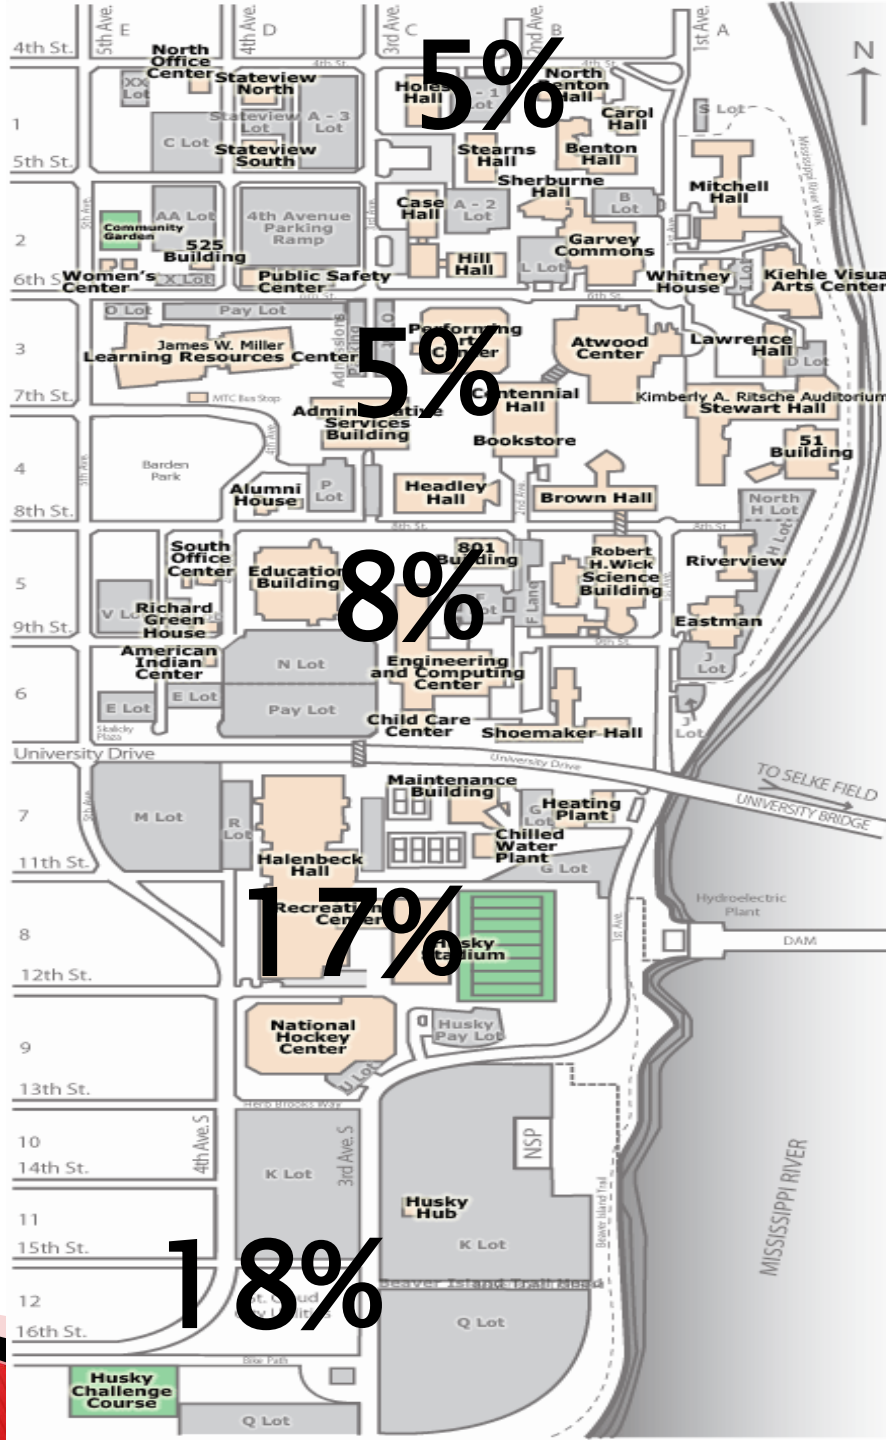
5th Ave. E 4th Ave. D 3rd Ave. C 2nd Ave. B 1st Ave. A

N

4th St.

North Office Center

XX Lot

Stateview North

Stateview Lot

A - 3 Lot

C Lot

Stateview South

5%

Holes Hall

North Benton Hall

Carol Hall

S Lot

Stearns Hall

Benton Hall

Sherburne Hall

Mitchell Hall

1

5th St.

2

Community Garden

AA Lot

525 Building

X Lot

4th Avenue Parking Ramp

Case Hall

A - 2 Lot

B Lot

Garvey Commons

Hill Hall

L Lot

Whitney House

Kiehle Visual Arts Center

6th St.

Women's Center

Public Safety Center

O Lot

Pay Lot

3

James W. Miller Learning Resources Center

Admissions

Performing Arts Center

5%

Atwood Center

Lawrence Hall

D Lot

7th St.

MTC Bus Stop

Administrative Services Building

Centennial Hall

Kimberly A. Ritsche Auditorium

Stewart Hall

Bookstore

51 Building

4

Barden Park

Alumni House

P Lot

Headley Hall

Brown Hall

North H Lot

8th St.

5

South Office Center

Education Building

801 Building

8%

F Lot

F Lane

Robert H. Wick Science Building

Riverview

H Lot

9th St.

V Lot

Richard Green House

Eastman

6

American Indian Center

N Lot

Engineering and Computing Center

J Lot

E Lot

E Lot

Pay Lot

Child Care Center

Shoemaker Hall

J Lot

Skalicky Plaza

University Drive

University Drive

TO SELKE FIELD

UNIVERSITY BRIDGE

7

M Lot

R Lot

Maintenance Building

G Lot

Heating Plant

Chilled Water Plant

11th St.

Halenbeck Hall

G Lot

Hydroelectric Plant

8

Recreation Center

17%

Husky Stadium

DAM

12th St.

9

National Hockey Center

Husky Pay Lot

U Lot

13th St.

Herb Brooks Way

10

14th St.

4th Ave. S

3rd Ave. S

K Lot

NSP

MISSISSIPPI RIVER

11

Husky Hub

K Lot

15th St.

12

18%

Beaver Island Trail

St. Cloud City Utilities

16th St.

Q Lot

Bike Path

Husky Challenge Course

Q Lot